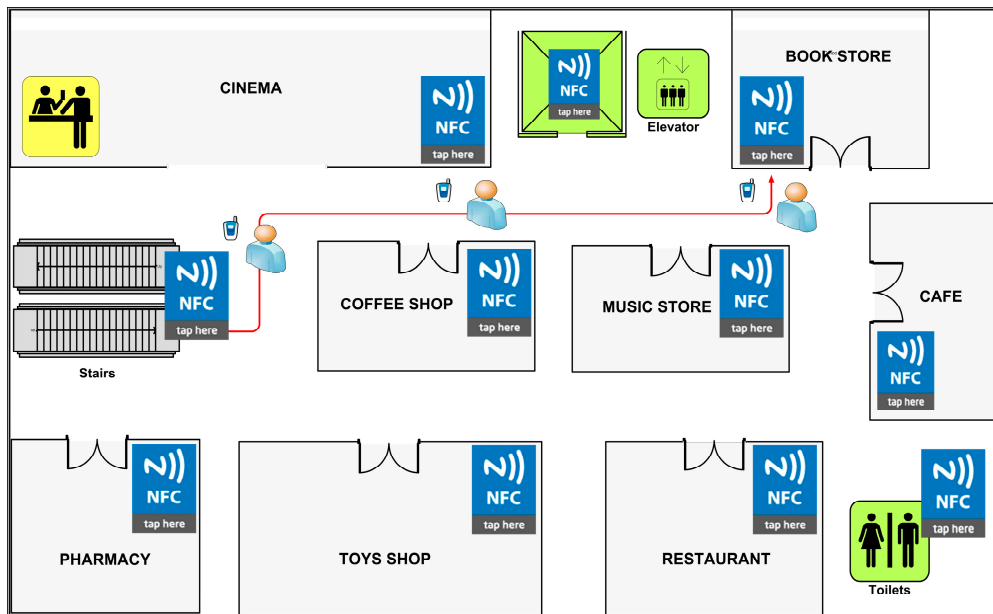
CINEMA

NFC
tap here

NFC
tap here

Elevator

BOOK STORE

NFC
tap here

NFC
tap here

Stairs

COFFEE SHOP

NFC
tap here

MUSIC STORE

NFC
tap here

CAFE

NFC
tap here

NFC
tap here

PHARMACY

NFC
tap here

TOYS SHOP

NFC
tap here

RESTAURANT

NFC
tap here

NFC
tap here

Toilets